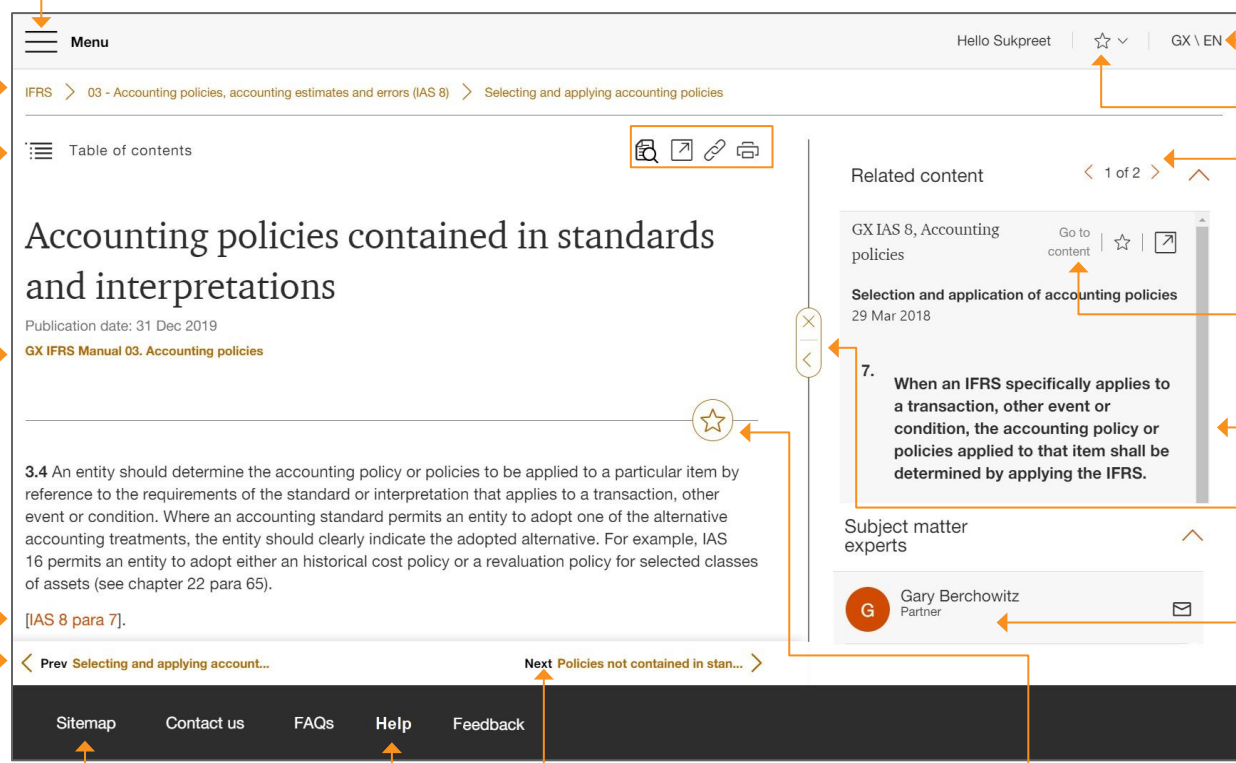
Menu

Hello Sukpreet

GX \ EN

IFRS > 03 - Accounting policies, accounting estimates and errors (IAS 8) > Selecting and applying accounting policies

Table of contents

Accounting policies contained in standards and interpretations

Publication date: 31 Dec 2019

GX IFRS Manual 03. Accounting policies

**3.4** An entity should determine the accounting policy or policies to be applied to a particular item by reference to the requirements of the standard or interpretation that applies to a transaction, other event or condition. Where an accounting standard permits an entity to adopt one of the alternative accounting treatments, the entity should clearly indicate the adopted alternative. For example, IAS 16 permits an entity to adopt either an historical cost policy or a revaluation policy for selected classes of assets (see chapter 22 para 65).

[IAS 8 para 7].

< Prev Selecting and applying account...

Next Policies not contained in stan... >

Related content

< 1 of 2 >

GX IAS 8, Accounting policies

Go to content

Selection and application of accounting policies

29 Mar 2018

7. When an IFRS specifically applies to a transaction, other event or condition, the accounting policy or policies applied to that item shall be determined by applying the IFRS.

Subject matter experts

G Gary Berchowitz Partner

Sitemap Contact us FAQs Help Feedback